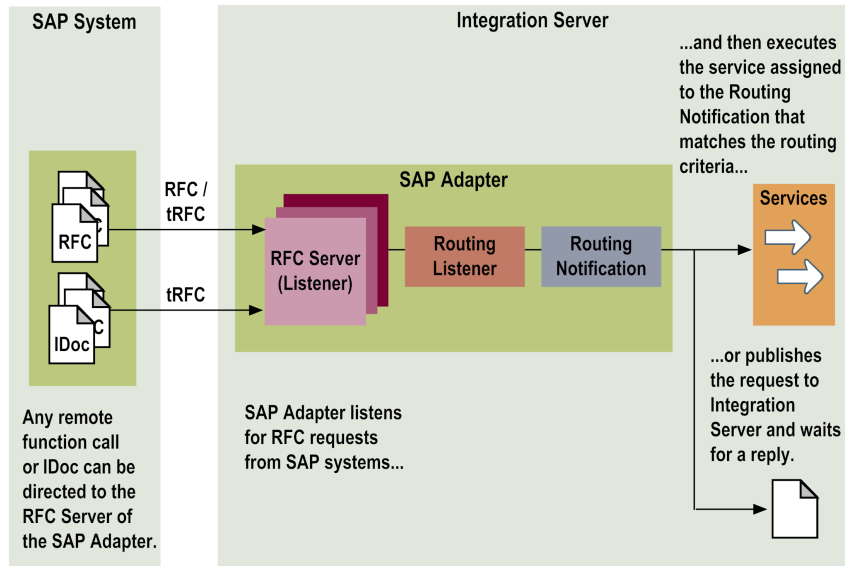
SAP System

Integration Server

...and then executes the service assigned to the Routing Notification that matches the routing criteria...

SAP Adapter

RFC / tRFC

RFC

tRFC

IDoc

RFC Server (Listener)

Routing Listener

Routing Notification

Services

...or publishes the request to Integration Server and waits for a reply.

Any remote function call or IDoc can be directed to the RFC Server of the SAP Adapter.

SAP Adapter listens for RFC requests from SAP systems...